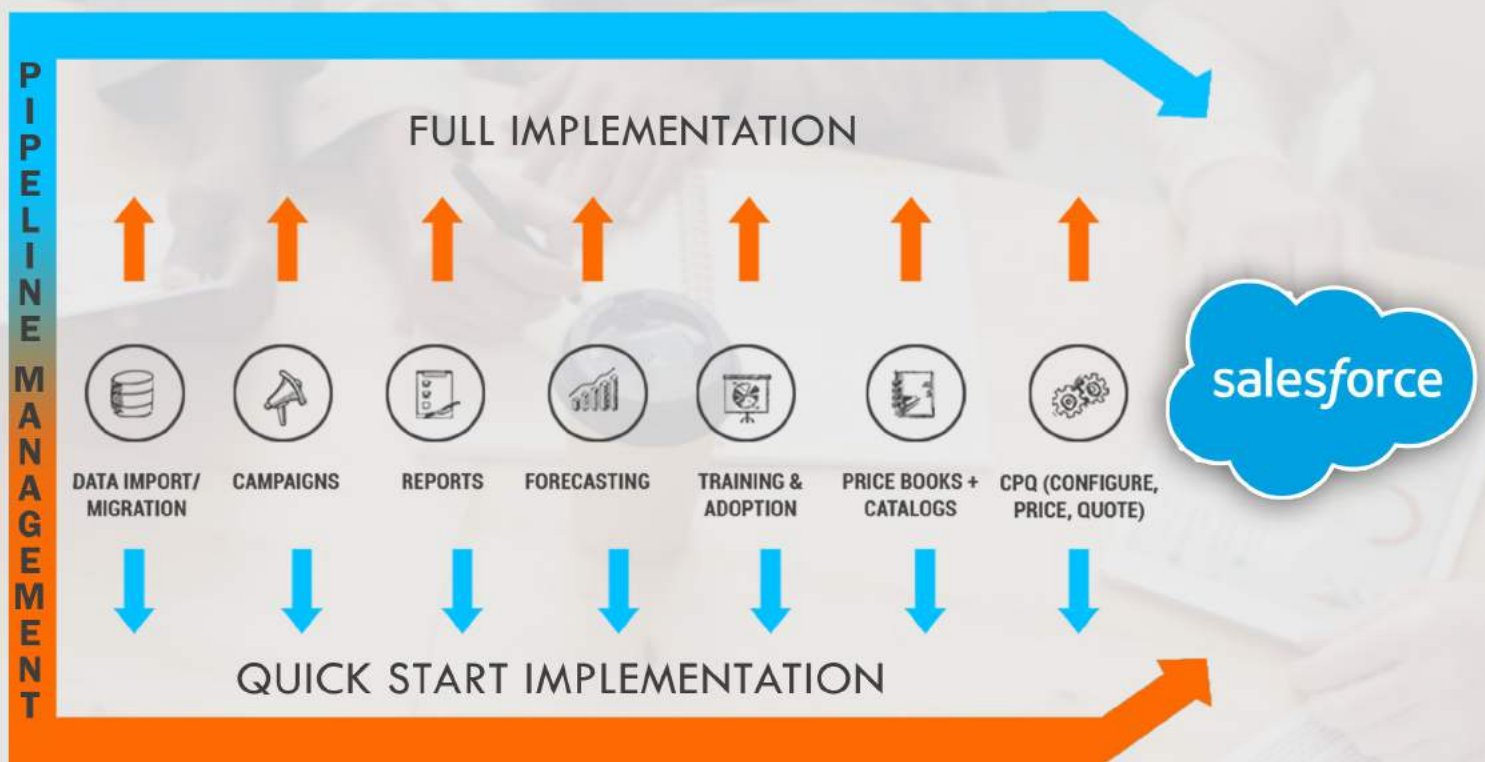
PIPELINE MANAGEMENT

FULL IMPLEMENTATION

DATA IMPORT/ MIGRATION

CAMPAIGNS

REPORTS

FORECASTING

TRAINING & ADOPTION

PRICE BOOKS + CATALOGS

CPQ (CONFIGURE, PRICE, QUOTE)

salesforce

QUICK START IMPLEMENTATION